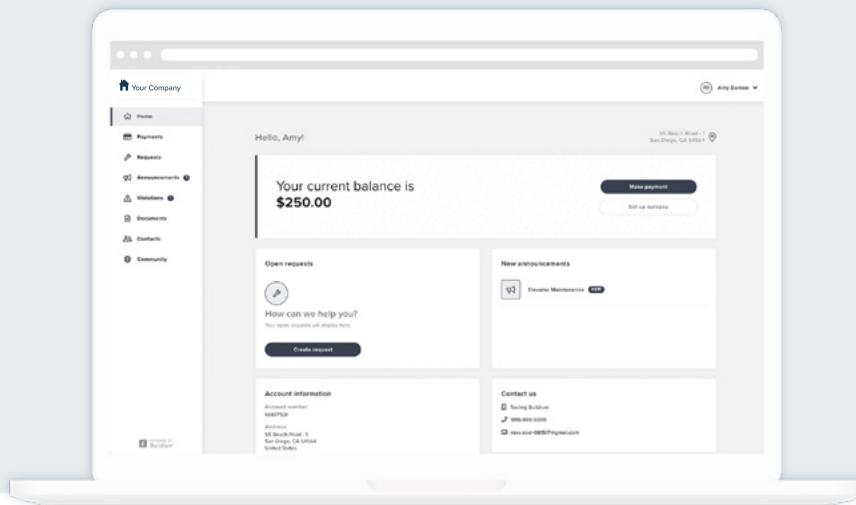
Your Company

Home
Payments
Requests
Announcements
Violations
Documents
Contacts
Community

Amy Damon

Hello, Amy!

55 Beach Road - 1
San Diego, CA 54564

Your current balance is
$250.00

Make payment
Set up autopay

Open requests

How can we help you?
Your open requests will display here.

Create request

New announcements

Elevator Maintenance NEW

Account information
Account number
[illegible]
Address
55 Beach Road - 1
San Diego, CA 54564
United States

Contact us
Testing Buildium
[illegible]
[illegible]

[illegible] Buildium